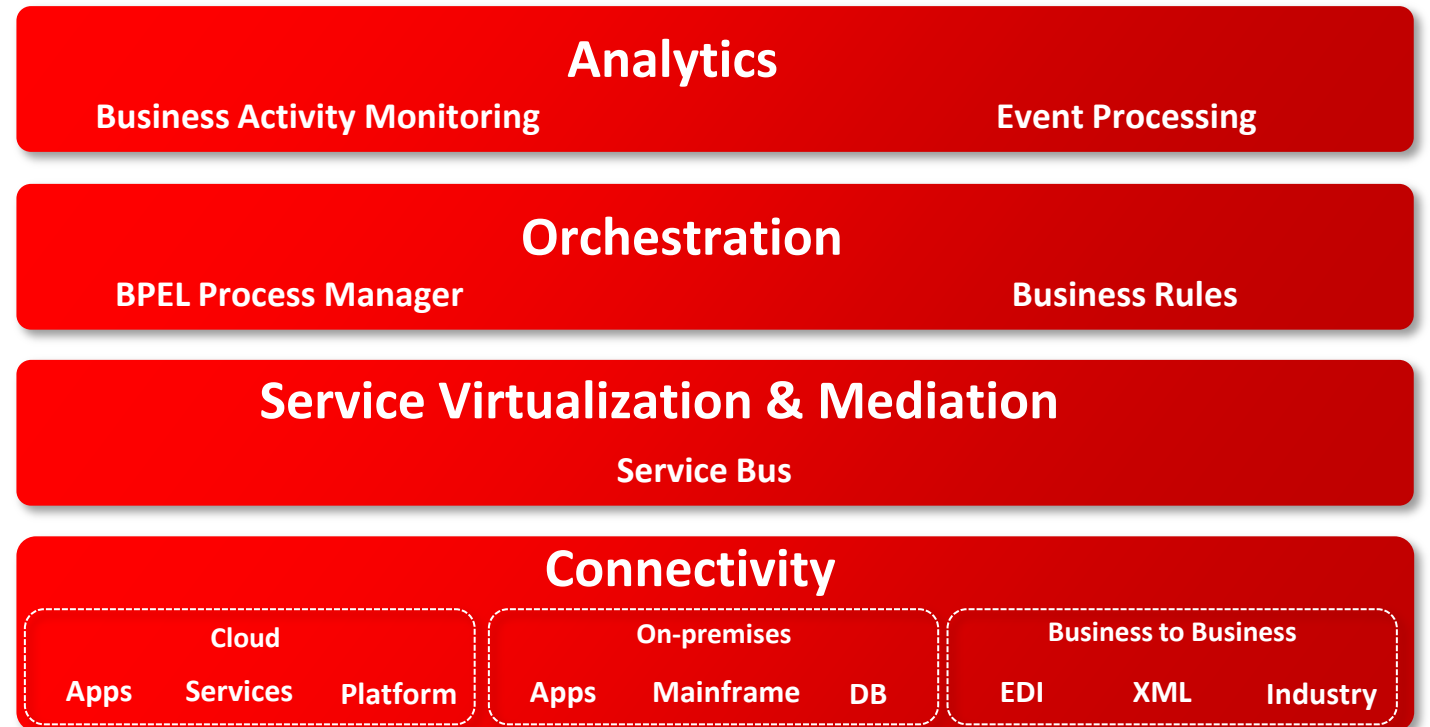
Analytics
Business Activity Monitoring
Event Processing

Orchestration
BPEL Process Manager
Business Rules

Service Virtualization & Mediation
Service Bus

Connectivity

Cloud
Apps Services Platform

On-premises
Apps Mainframe DB

Business to Business
EDI XML Industry